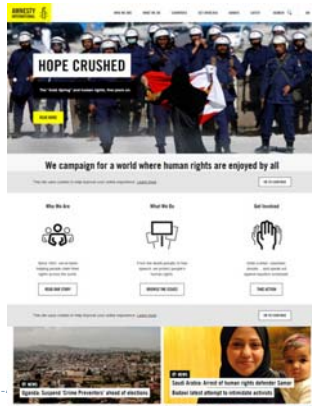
AMNESTY INTERNATIONAL

HOPE CRUSHED

READ MORE

We campaign for a world where human rights are enjoyed by all

Who We Are

What We Do

Get Involved

READ OUR STORY

BROWSE THE ISSUES

TAKE ACTION

Uganda: Suspend 'Crime Preventers' ahead of elections

Saudi Arabia: Arrest of human rights defender Samar Badawi latest attempt to intimidate activists